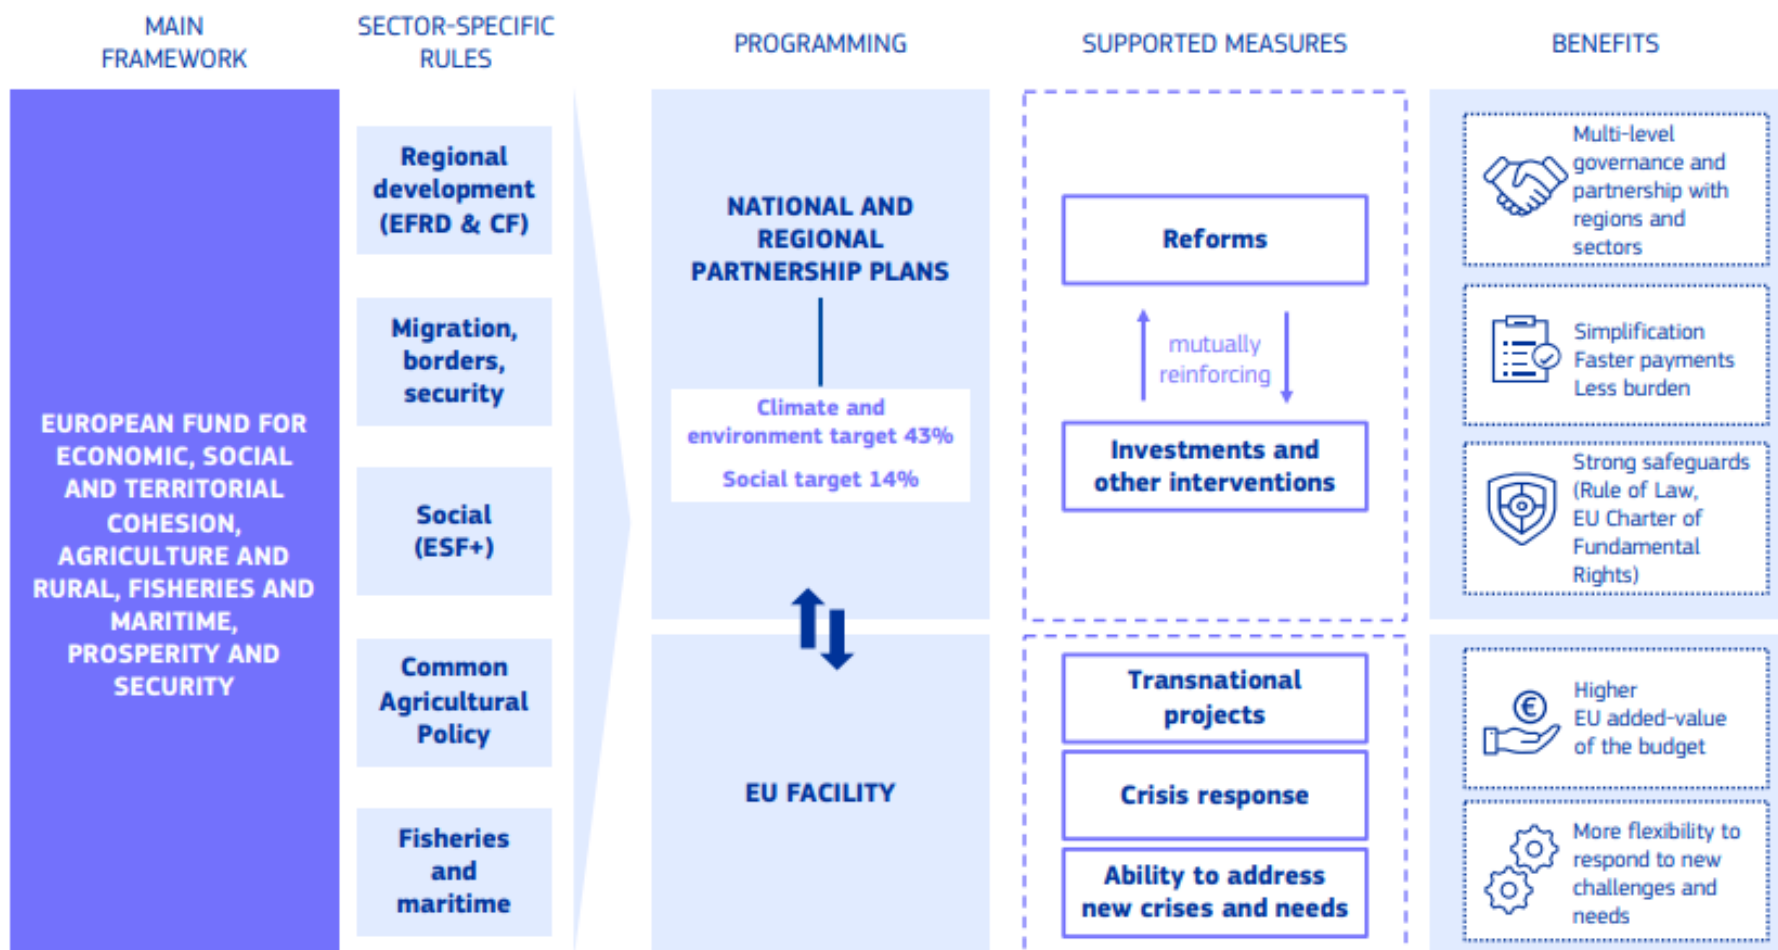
MAIN FRAMEWORK

SECTOR-SPECIFIC RULES

PROGRAMMING

SUPPORTED MEASURES

BENEFITS

EUROPEAN FUND FOR ECONOMIC, SOCIAL AND TERRITORIAL COHESION, AGRICULTURE AND RURAL, FISHERIES AND MARITIME, PROSPERITY AND SECURITY

Regional development (EFRD & CF)

Migration, borders, security

Social (ESF+)

Common Agricultural Policy

Fisheries and maritime

NATIONAL AND REGIONAL PARTNERSHIP PLANS

Climate and environment target 43%

Social target 14%

EU FACILITY

Reforms

mutually reinforcing

Investments and other interventions

Transnational projects

Crisis response

Ability to address new crises and needs

Multi-level governance and partnership with regions and sectors

Simplification
Faster payments
Less burden

Strong safeguards (Rule of Law, EU Charter of Fundamental Rights)

Higher EU added-value of the budget

More flexibility to respond to new challenges and needs